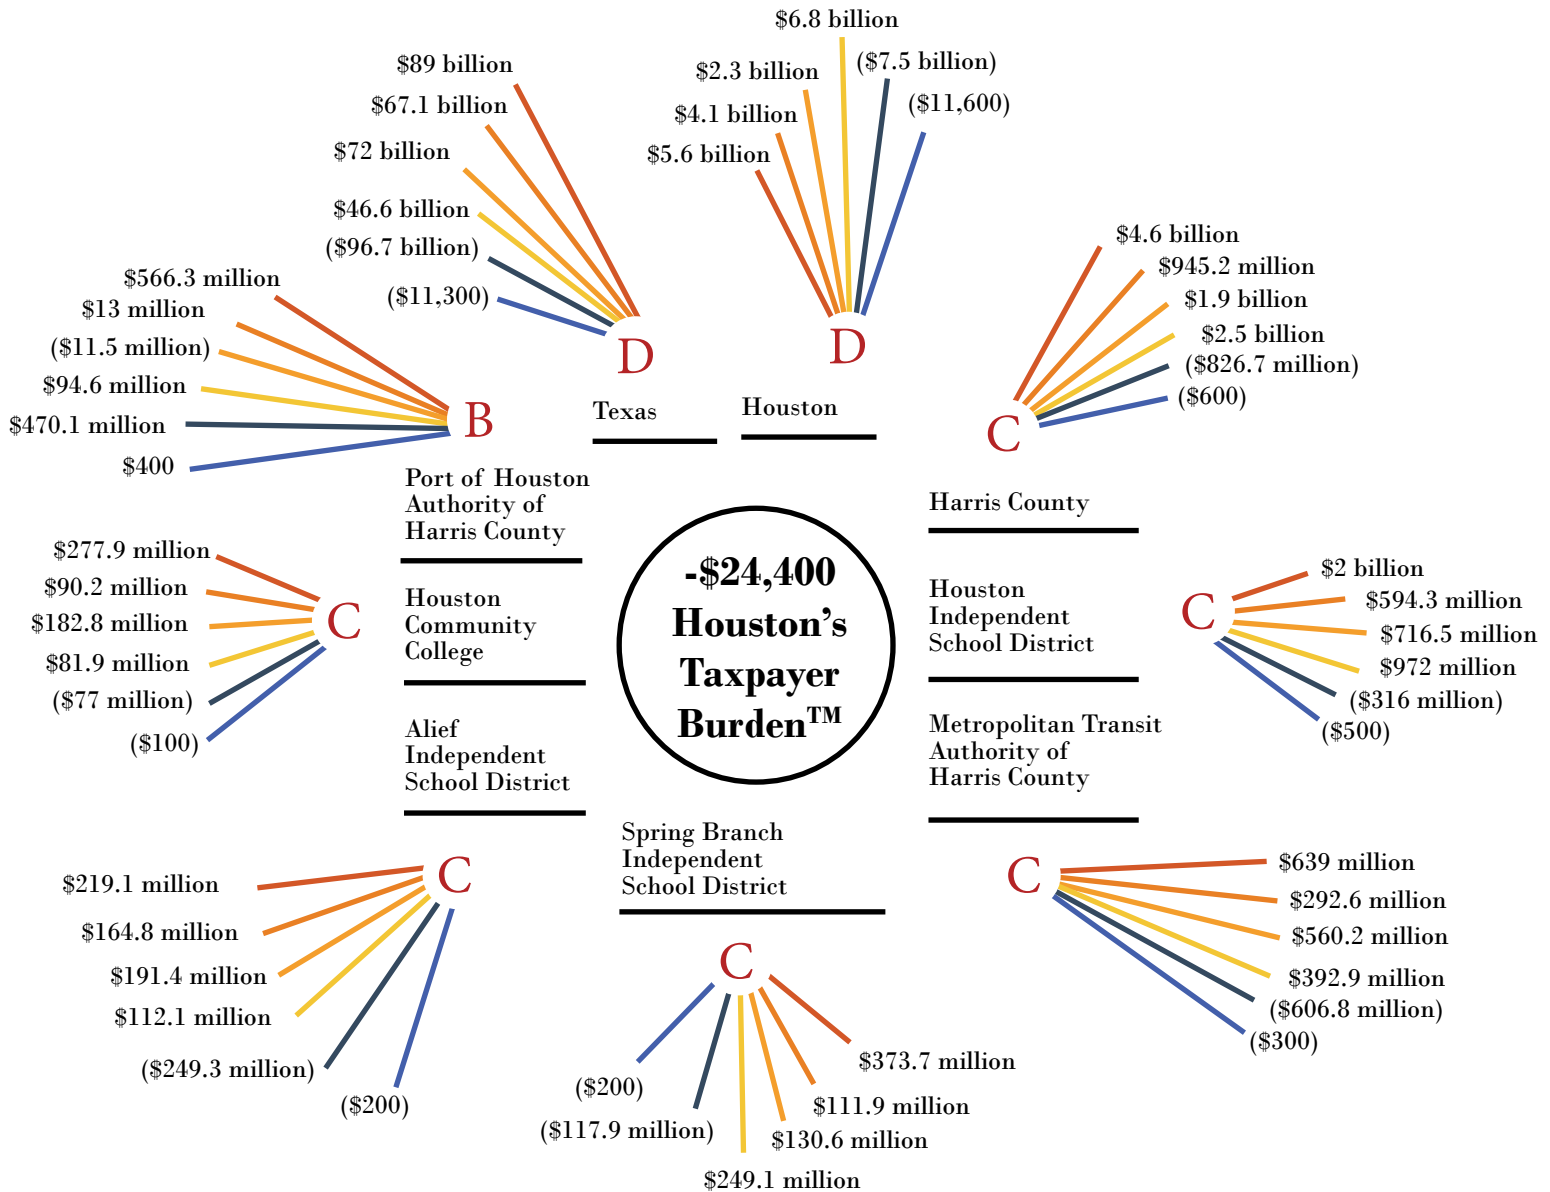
$89 billion
$67.1 billion
$72 billion
$46.6 billion
($96.7 billion)
($11,300)
D
Texas

$6.8 billion
$2.3 billion
($7.5 billion)
$4.1 billion
($11,600)
$5.6 billion
D
Houston

$4.6 billion
$945.2 million
$1.9 billion
$2.5 billion
($826.7 million)
($600)
C
Harris County

$566.3 million
$13 million
($11.5 million)
$94.6 million
$470.1 million
$400
B
Port of Houston Authority of Harris County

$277.9 million
$90.2 million
$182.8 million
$81.9 million
($77 million)
($100)
C
Houston Community College

-$24,400 Houston's Taxpayer Burden™

$2 billion
$594.3 million
$716.5 million
$972 million
($316 million)
($500)
C
Houston Independent School District

Alief Independent School District

Metropolitan Transit Authority of Harris County

Spring Branch Independent School District

$219.1 million
$164.8 million
$191.4 million
$112.1 million
($249.3 million)
($200)
C

C
$639 million
$292.6 million
$560.2 million
$392.9 million
($606.8 million)
($300)

C
($200)
($117.9 million)
$249.1 million
$130.6 million
$111.9 million
$373.7 million